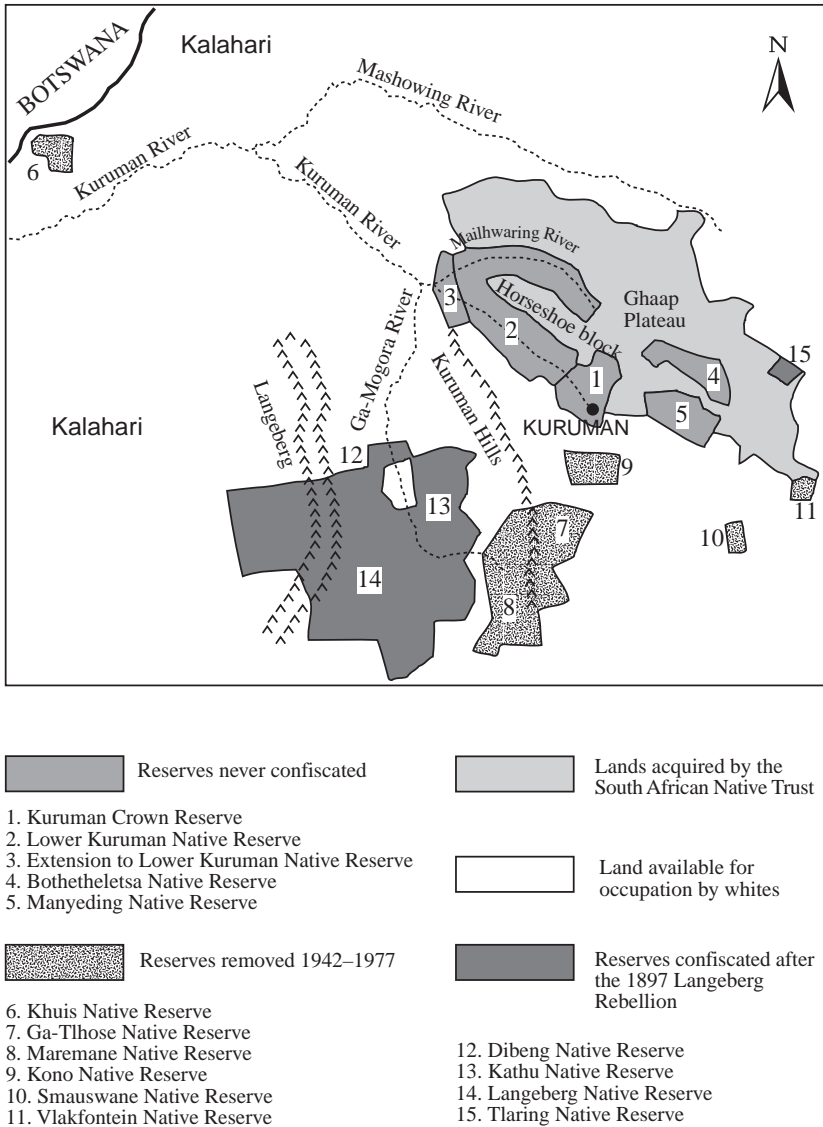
BOTSWANA
Kalahari
N
Mashowing River
6
Kuruman River
Kuruman River
Mailhwaring River
Ghaap Plateau
3
Horseshoe block
2
Ga-Mogora River
Langeberg
Kuruman Hills
1
4
15
Kalahari
KURUMAN
5
12
9
13
7
11
10
14
8

Reserves never confiscated

1. Kuruman Crown Reserve
2. Lower Kuruman Native Reserve
3. Extension to Lower Kuruman Native Reserve
4. Bothetheletsa Native Reserve
5. Manyeding Native Reserve

Reserves removed 1942–1977

6. Khuis Native Reserve
7. Ga-Tlhose Native Reserve
8. Maremane Native Reserve
9. Kono Native Reserve
10. Smauswane Native Reserve
11. Vlakfontein Native Reserve

Lands acquired by the South African Native Trust

Land available for occupation by whites

Reserves confiscated after the 1897 Langeberg Rebellion

12. Dibeng Native Reserve
13. Kathu Native Reserve
14. Langeberg Native Reserve
15. Tlaring Native Reserve